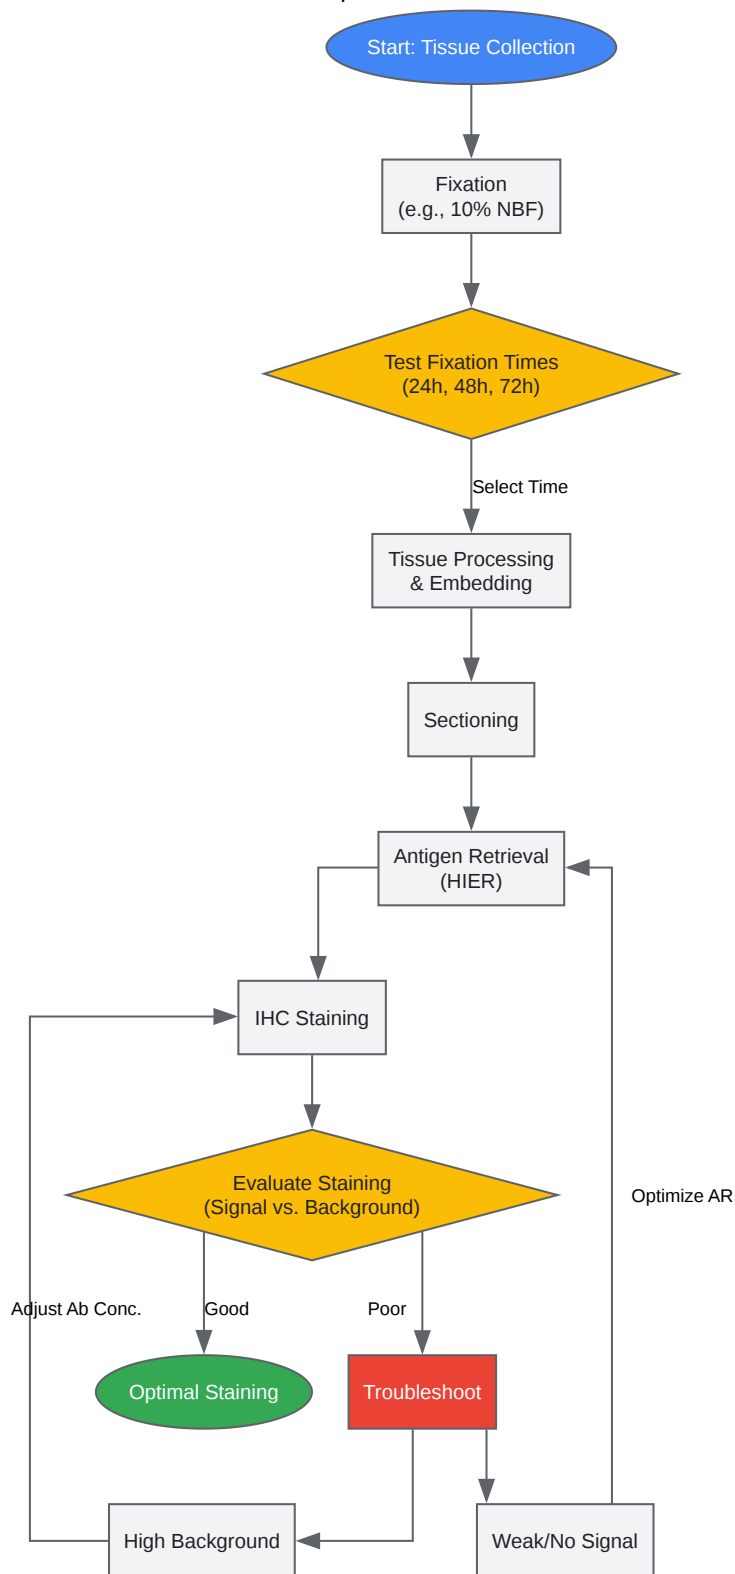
Start: Tissue Collection

Fixation
(e.g., 10% NBF)

Test Fixation Times
(24h, 48h, 72h)

Select Time

Tissue Processing
& Embedding

Sectioning

Antigen Retrieval
(HIER)

IHC Staining

Evaluate Staining
(Signal vs. Background)

Optimize AR

Adjust Ab Conc.

Good

Poor

Optimal Staining

Troubleshoot

High Background

Weak/No Signal